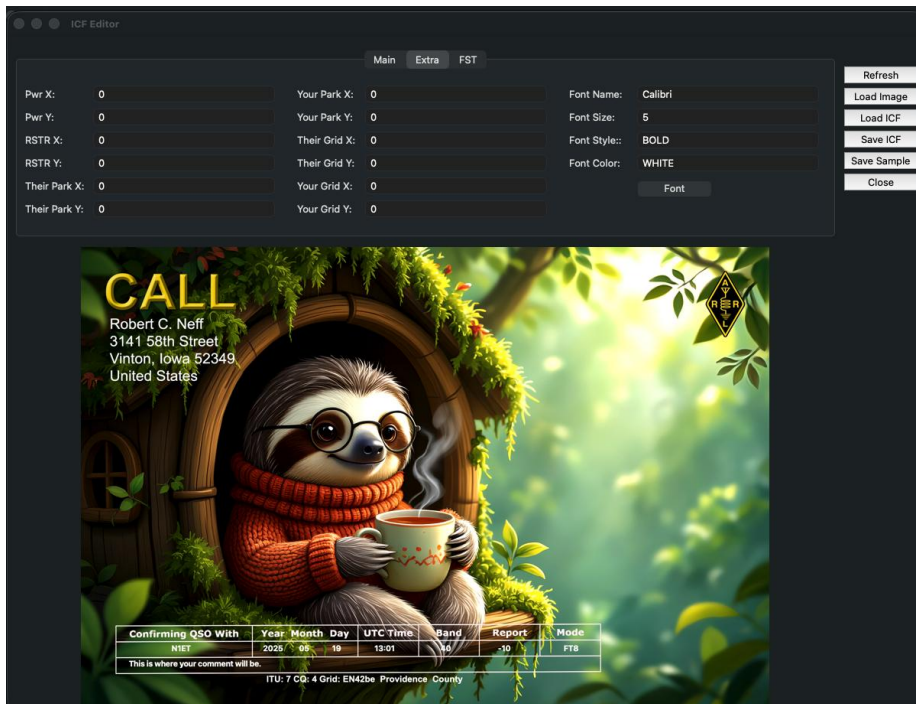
ICF Editor

Main Extra FST

Pwr X: 0
Pwr Y: 0
RSTR X: 0
RSTR Y: 0
Their Park X: 0
Their Park Y: 0

Your Park X: 0
Your Park Y: 0
Their Grid X: 0
Their Grid Y: 0
Your Grid X: 0
Your Grid Y: 0

Font Name: Calibri
Font Size: 5
Font Style:: BOLD
Font Color: WHITE
Font

Refresh
Load Image
Load ICF
Save ICF
Save Sample
Close

CALL
Robert C. Neff
3141 58th Street
Vinton, Iowa 52349
United States

ARRL

| Confirming QSO With | Year | Month | Day | UTC Time | Band | Report | Mode |
|---|---|---|---|---|---|---|---|
| N1ET | 2025 | 05 | 19 | 13:01 | 40 | -10 | FT8 |

This is where your comment will be.

ITU: 7 CQ: 4 Grid: EN42be Providence County